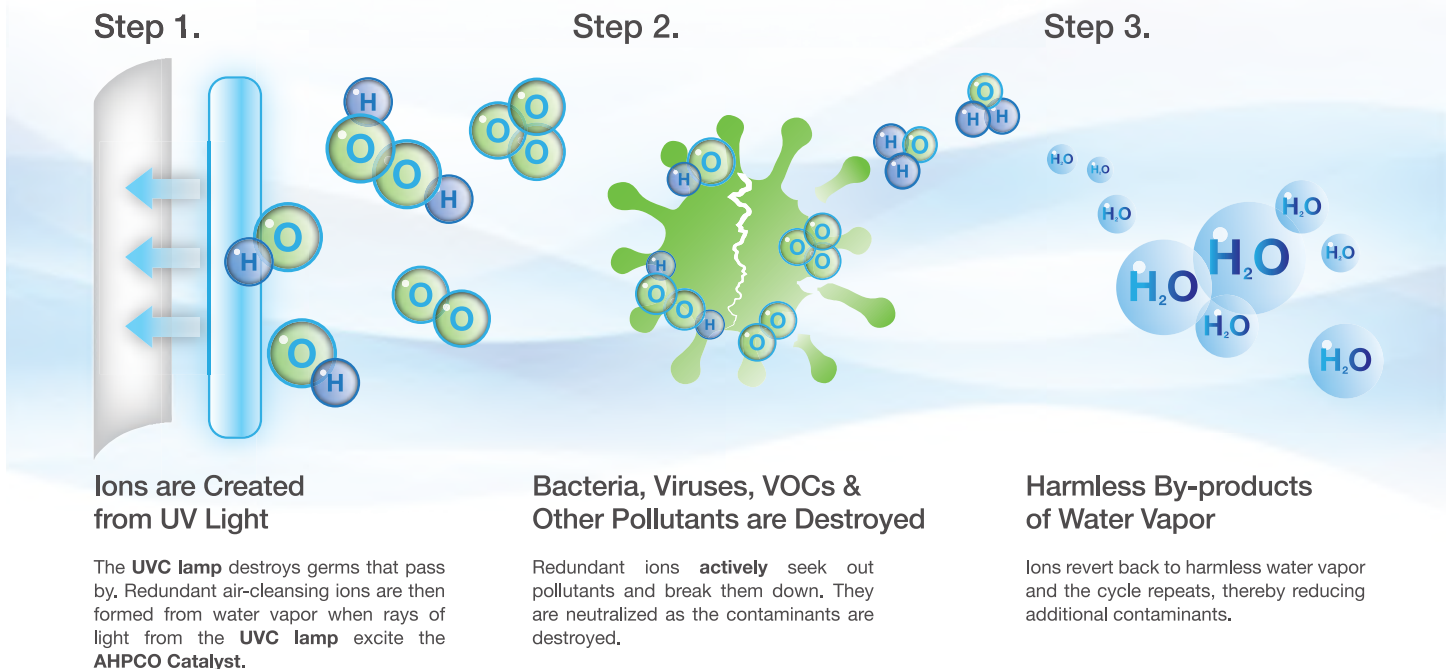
Step 1.

Step 2.

Step 3.

H O O H O O O H O O O O H O O H

O H H O H O H O H O O O O O H H O O

O H H O

$H_2O$ $H_2O$ $H_2O$ $H_2O$ $H_2O$ $H_2O$ $H_2O$ $H_2O$ $H_2O$

Ions are Created from UV Light

The **UVC lamp** destroys germs that pass by. Redundant air-cleansing ions are then formed from water vapor when rays of light from the **UVC lamp** excite the **AHPCO Catalyst.**

Bacteria, Viruses, VOCs & Other Pollutants are Destroyed

Redundant ions **actively** seek out pollutants and break them down. They are neutralized as the contaminants are destroyed.

Harmless By-products of Water Vapor

Ions revert back to harmless water vapor and the cycle repeats, thereby reducing additional contaminants.